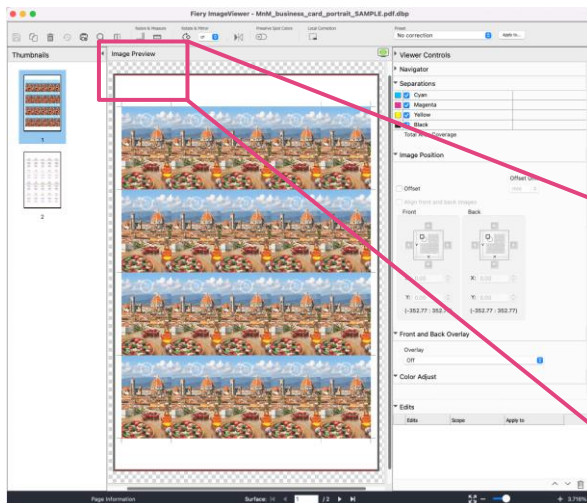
Fiery ImageViewer - MnM_business_card_portrait_SAMPLE.pdf.dbp

Rotate & Measure
Rotate & Mirror
Preserve Spot Colors
Local Correction
Preset
No correction
Apply to...

Thumbnails
1
2

Image Preview

Viewer Controls
Navigator
Separations
Cyan
Magenta
Yellow
Black
Total Area Coverage

Image Position
Offset Un
mm
Offset
Align front and back images
Front
Back
X: 0.00
Y: 0.00
(-352.77 : 352.77)
X: 0.00
Y: 0.00
(-352.77 : 352.77)

Front and Back Overlay
Overlay
Off

Color Adjust

Edits
Edits
Scope
Apply to

Page Information
Surface:
1
/2
3.700%